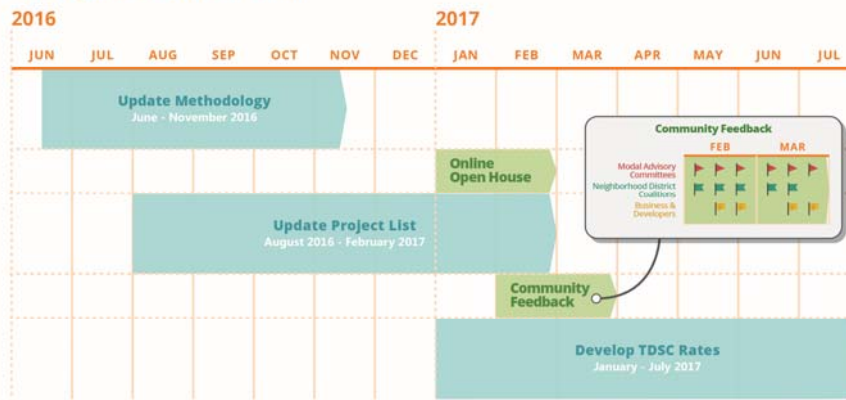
2016

2017

JUN JUL AUG SEP OCT NOV DEC JAN FEB MAR APR MAY JUN JUL

Update Methodology
June - November 2016

Online Open House

Update Project List
August 2016 - February 2017

Community Feedback

FEB MAR

Modal Advisory Committees

Neighborhood District Coalitions

Business & Developers

Community Feedback

Develop TDSC Rates
January - July 2017